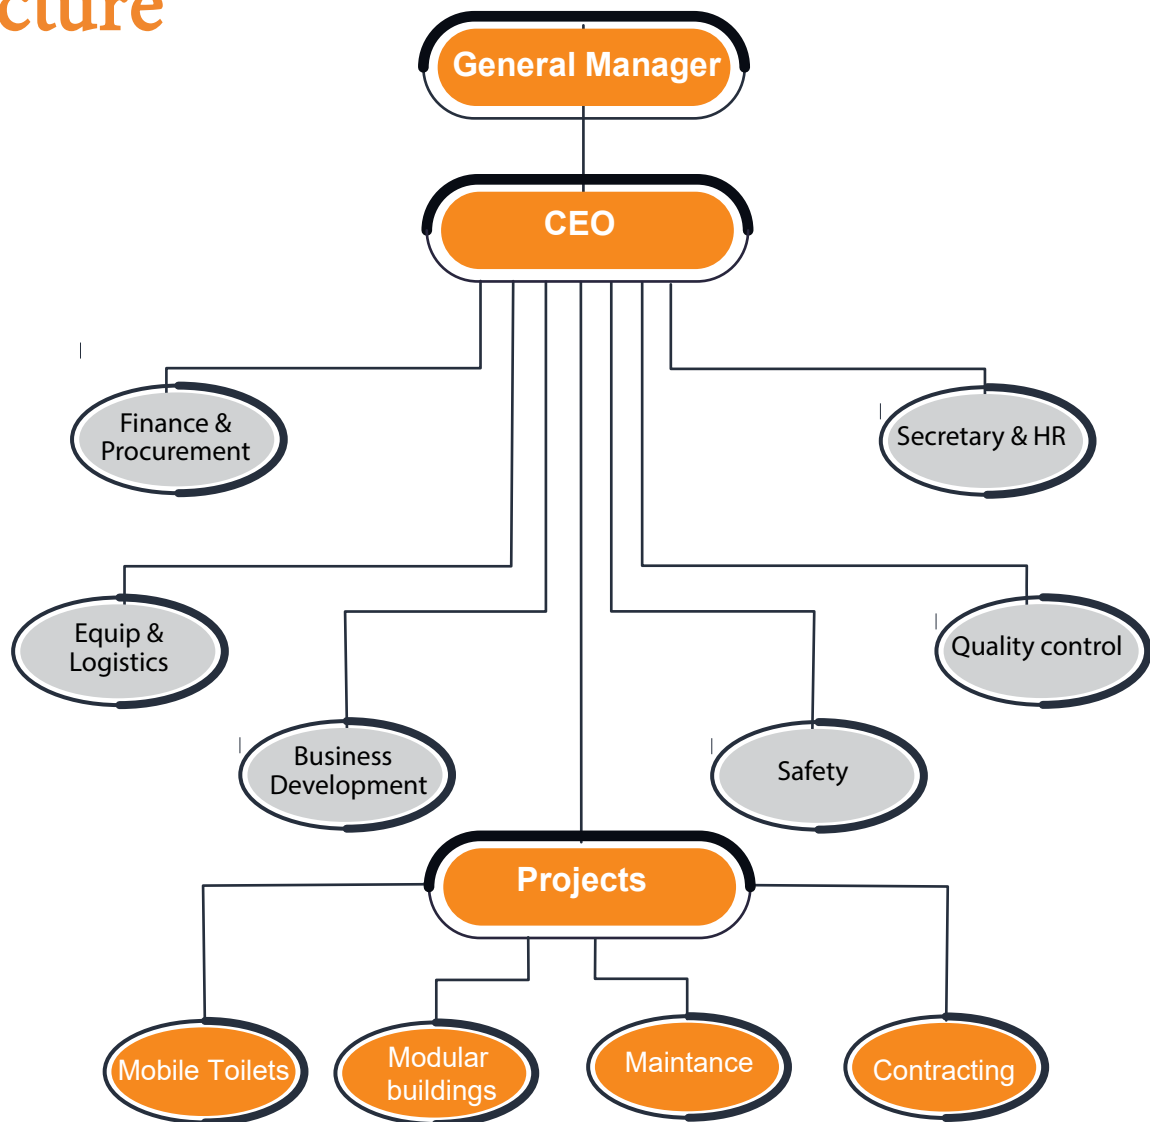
cture

General Manager

CEO

Finance & Procurement

Secretary & HR

Equip & Logistics

Quality control

Business Development

Safety

Projects

Mobile Toilets

Modular buildings

Maintance

Contracting